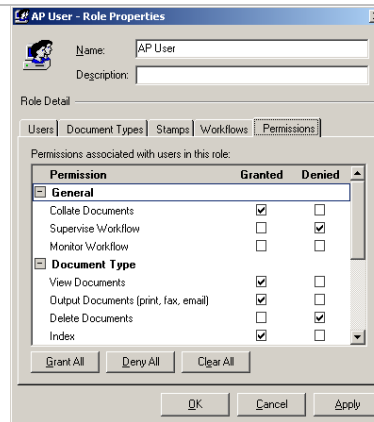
AP User - Role Properties

Name: AP User

Description:

Role Detail

Users | Document Types | Stamps | Workflows | Permissions

Permissions associated with users in this role:

| Permission | Granted | Denied |
|---|---|---|
| General | | |
| Collate Documents | ☑ | ☐ |
| Supervise Workflow | ☐ | ☑ |
| Monitor Workflow | ☐ | ☐ |
| Document Type | | |
| View Documents | ☑ | ☐ |
| Output Documents (print, fax, email) | ☑ | ☐ |
| Delete Documents | ☐ | ☑ |
| Index | ☑ | ☐ |

Grant All | Deny All | Clear All

OK | Cancel | Apply